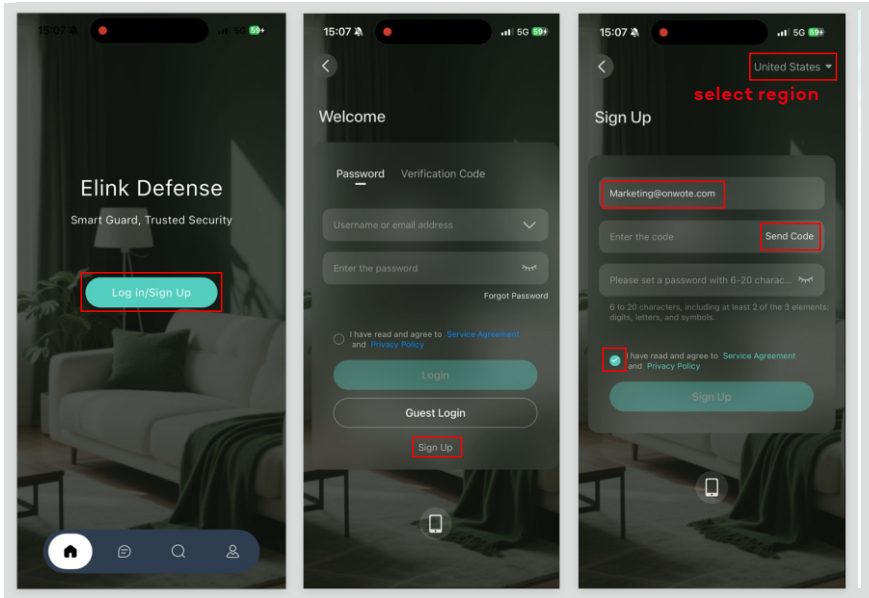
15:07 5G 59+

Elink Defense

Smart Guard, Trusted Security

Log in/Sign Up

15:07 5G 59+

Welcome

Password Verification Code

Username or email address

Enter the password

Forgot Password

I have read and agree to Service Agreement and Privacy Policy

Login

Guest Login

Sign Up

15:07 5G 59+

United States

select region

Sign Up

Marketing@onwote.com

Enter the code Send Code

Please set a password with 6-20 charac...

6 to 20 characters, including at least 2 of the 3 elements: digits, letters, and symbols.

I have read and agree to Service Agreement and Privacy Policy

Sign Up